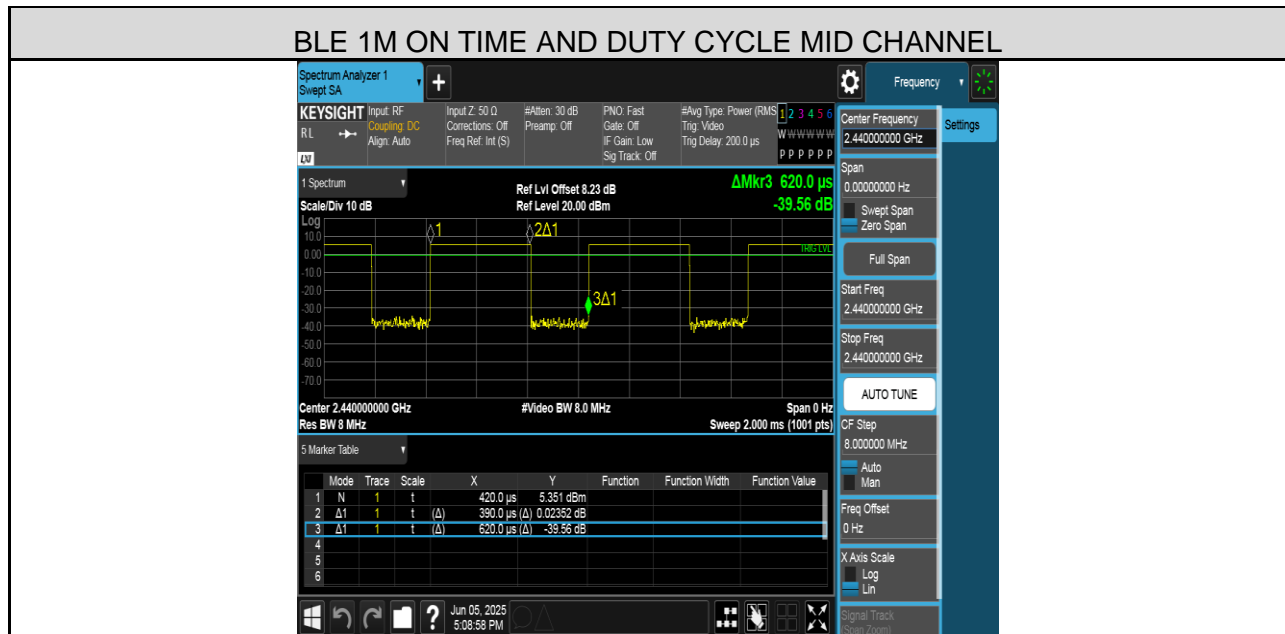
BLE 1M ON TIME AND DUTY CYCLE MID CHANNEL

Spectrum Analyzer 1
Swept SA

Frequency

KEYSIGHT Input: RF Coupling: DC Align: Auto
RL
LXI

Input Z: 50 Ω Corrections: Off Freq Ref: Int (S)

#Atten: 30 dB Preamp: Off

PNO: Fast Gate: Off IF Gain: Low Sig Track: Off

#Avg Type: Power (RMS) Trig: Video Trig Delay: 200.0 µs

1 2 3 4 5 6
W W W W W W
P P P P P P

1 Spectrum

Scale/Div 10 dB

Ref Lvl Offset 8.23 dB
Ref Level 20.00 dBm

ΔMkr3 620.0 µs
-39.56 dB

Log
10.0
0.00
-10.0
-20.0
-30.0
-40.0
-50.0
-60.0
-70.0

1
2Δ1
3Δ1
TRIG LVL

Center 2.440000000 GHz
Res BW 8 MHz

#Video BW 8.0 MHz

Span 0 Hz
Sweep 2.000 ms (1001 pts)

5 Marker Table

| | Mode | Trace | Scale | X | Y | Function | Function Width | Function Value |
|---|---|---|---|---|---|---|---|---|
| 1 | N | 1 | t | 420.0 µs | 5.351 dBm | | | |
| 2 | Δ1 | 1 | t (Δ) | 390.0 µs (Δ) | 0.02352 dB | | | |
| 3 | Δ1 | 1 | t (Δ) | 620.0 µs (Δ) | -39.56 dB | | | |
| 4 | | | | | | | | |
| 5 | | | | | | | | |
| 6 | | | | | | | | |

Center Frequency
2.440000000 GHz

Settings

Span
0.00000000 Hz

Swept Span
Zero Span

Full Span

Start Freq
2.440000000 GHz

Stop Freq
2.440000000 GHz

AUTO TUNE

CF Step
8.000000 MHz

Auto
Man

Freq Offset
0 Hz

X Axis Scale
Log
Lin

Signal Track
(Span Zoom)

Jun 05, 2025
5:08:58 PM